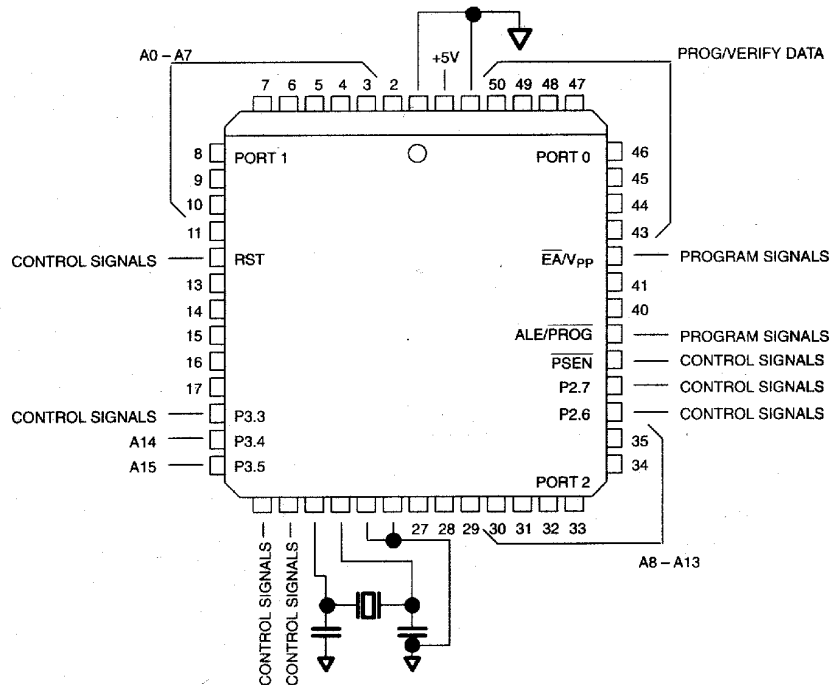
A0 – A7

+5V

PROG/VERIFY DATA

7 6 5 4 3 2 50 49 48 47

8 PORT 1
9
10
11
CONTROL SIGNALS RST
13
14
15
16
17
CONTROL SIGNALS P3.3
A14 P3.4
A15 P3.5

PORT 0 46
45
44
43
$\overline{EA}/V_{PP}$ PROGRAM SIGNALS
41
40
ALE/$\overline{PROG}$ PROGRAM SIGNALS
$\overline{PSEN}$ CONTROL SIGNALS
P2.7 CONTROL SIGNALS
P2.6 CONTROL SIGNALS
35
34
PORT 2

27 28 29 30 31 32 33

A8 – A13

CONTROL SIGNALS
CONTROL SIGNALS